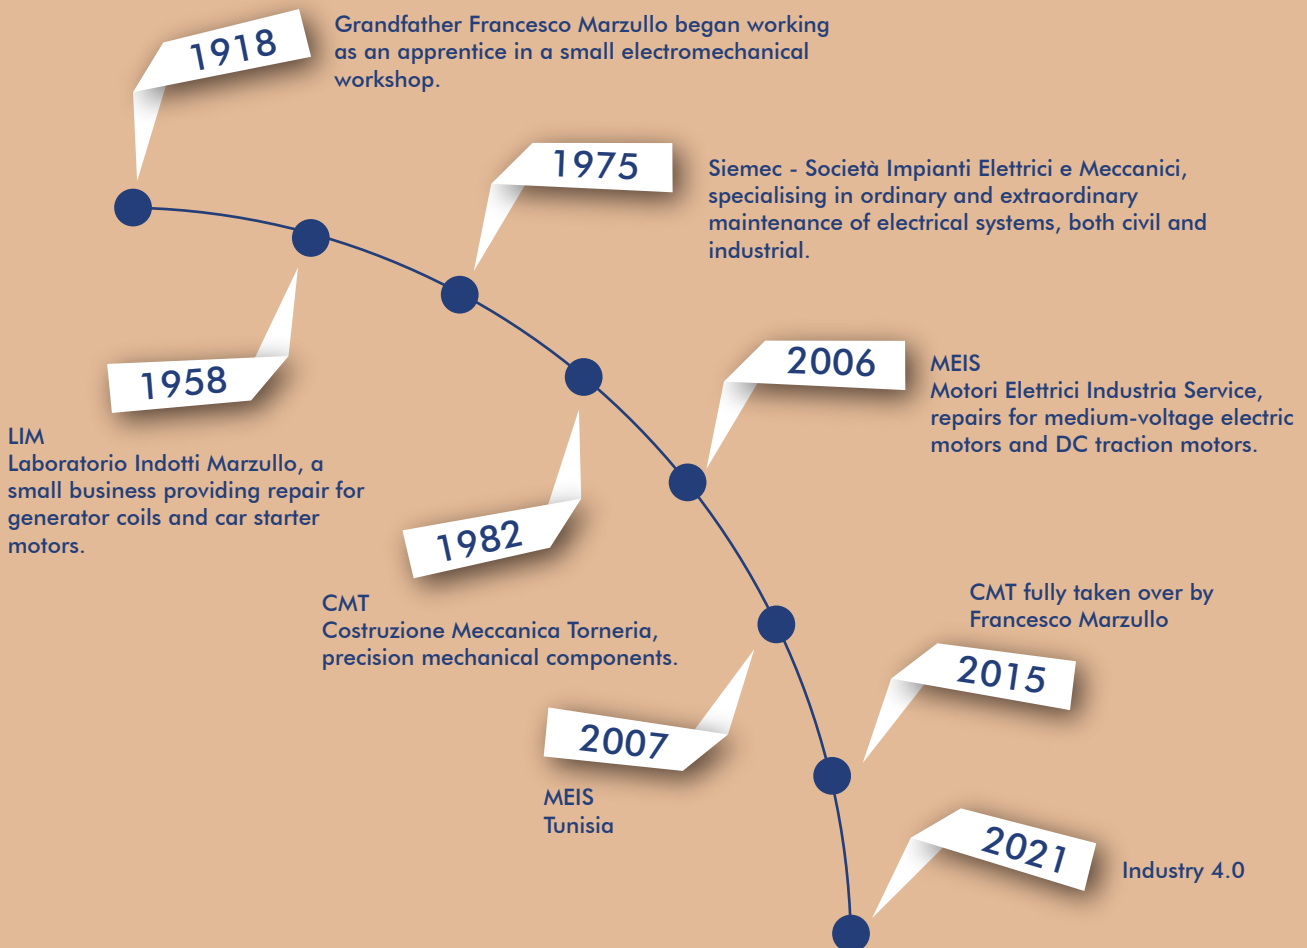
1918

Grandfather Francesco Marzullo began working as an apprentice in a small electromechanical workshop.

1975

Siemec - Società Impianti Elettrici e Meccanici, specialising in ordinary and extraordinary maintenance of electrical systems, both civil and industrial.

1958

LIM
Laboratorio Indotti Marzullo, a small business providing repair for generator coils and car starter motors.

2006

MEIS
Motori Elettrici Industria Service, repairs for medium-voltage electric motors and DC traction motors.

1982

CMT
Costruzione Meccanica Torneria, precision mechanical components.

CMT fully taken over by Francesco Marzullo

2015

2007

MEIS
Tunisia

2021

Industry 4.0